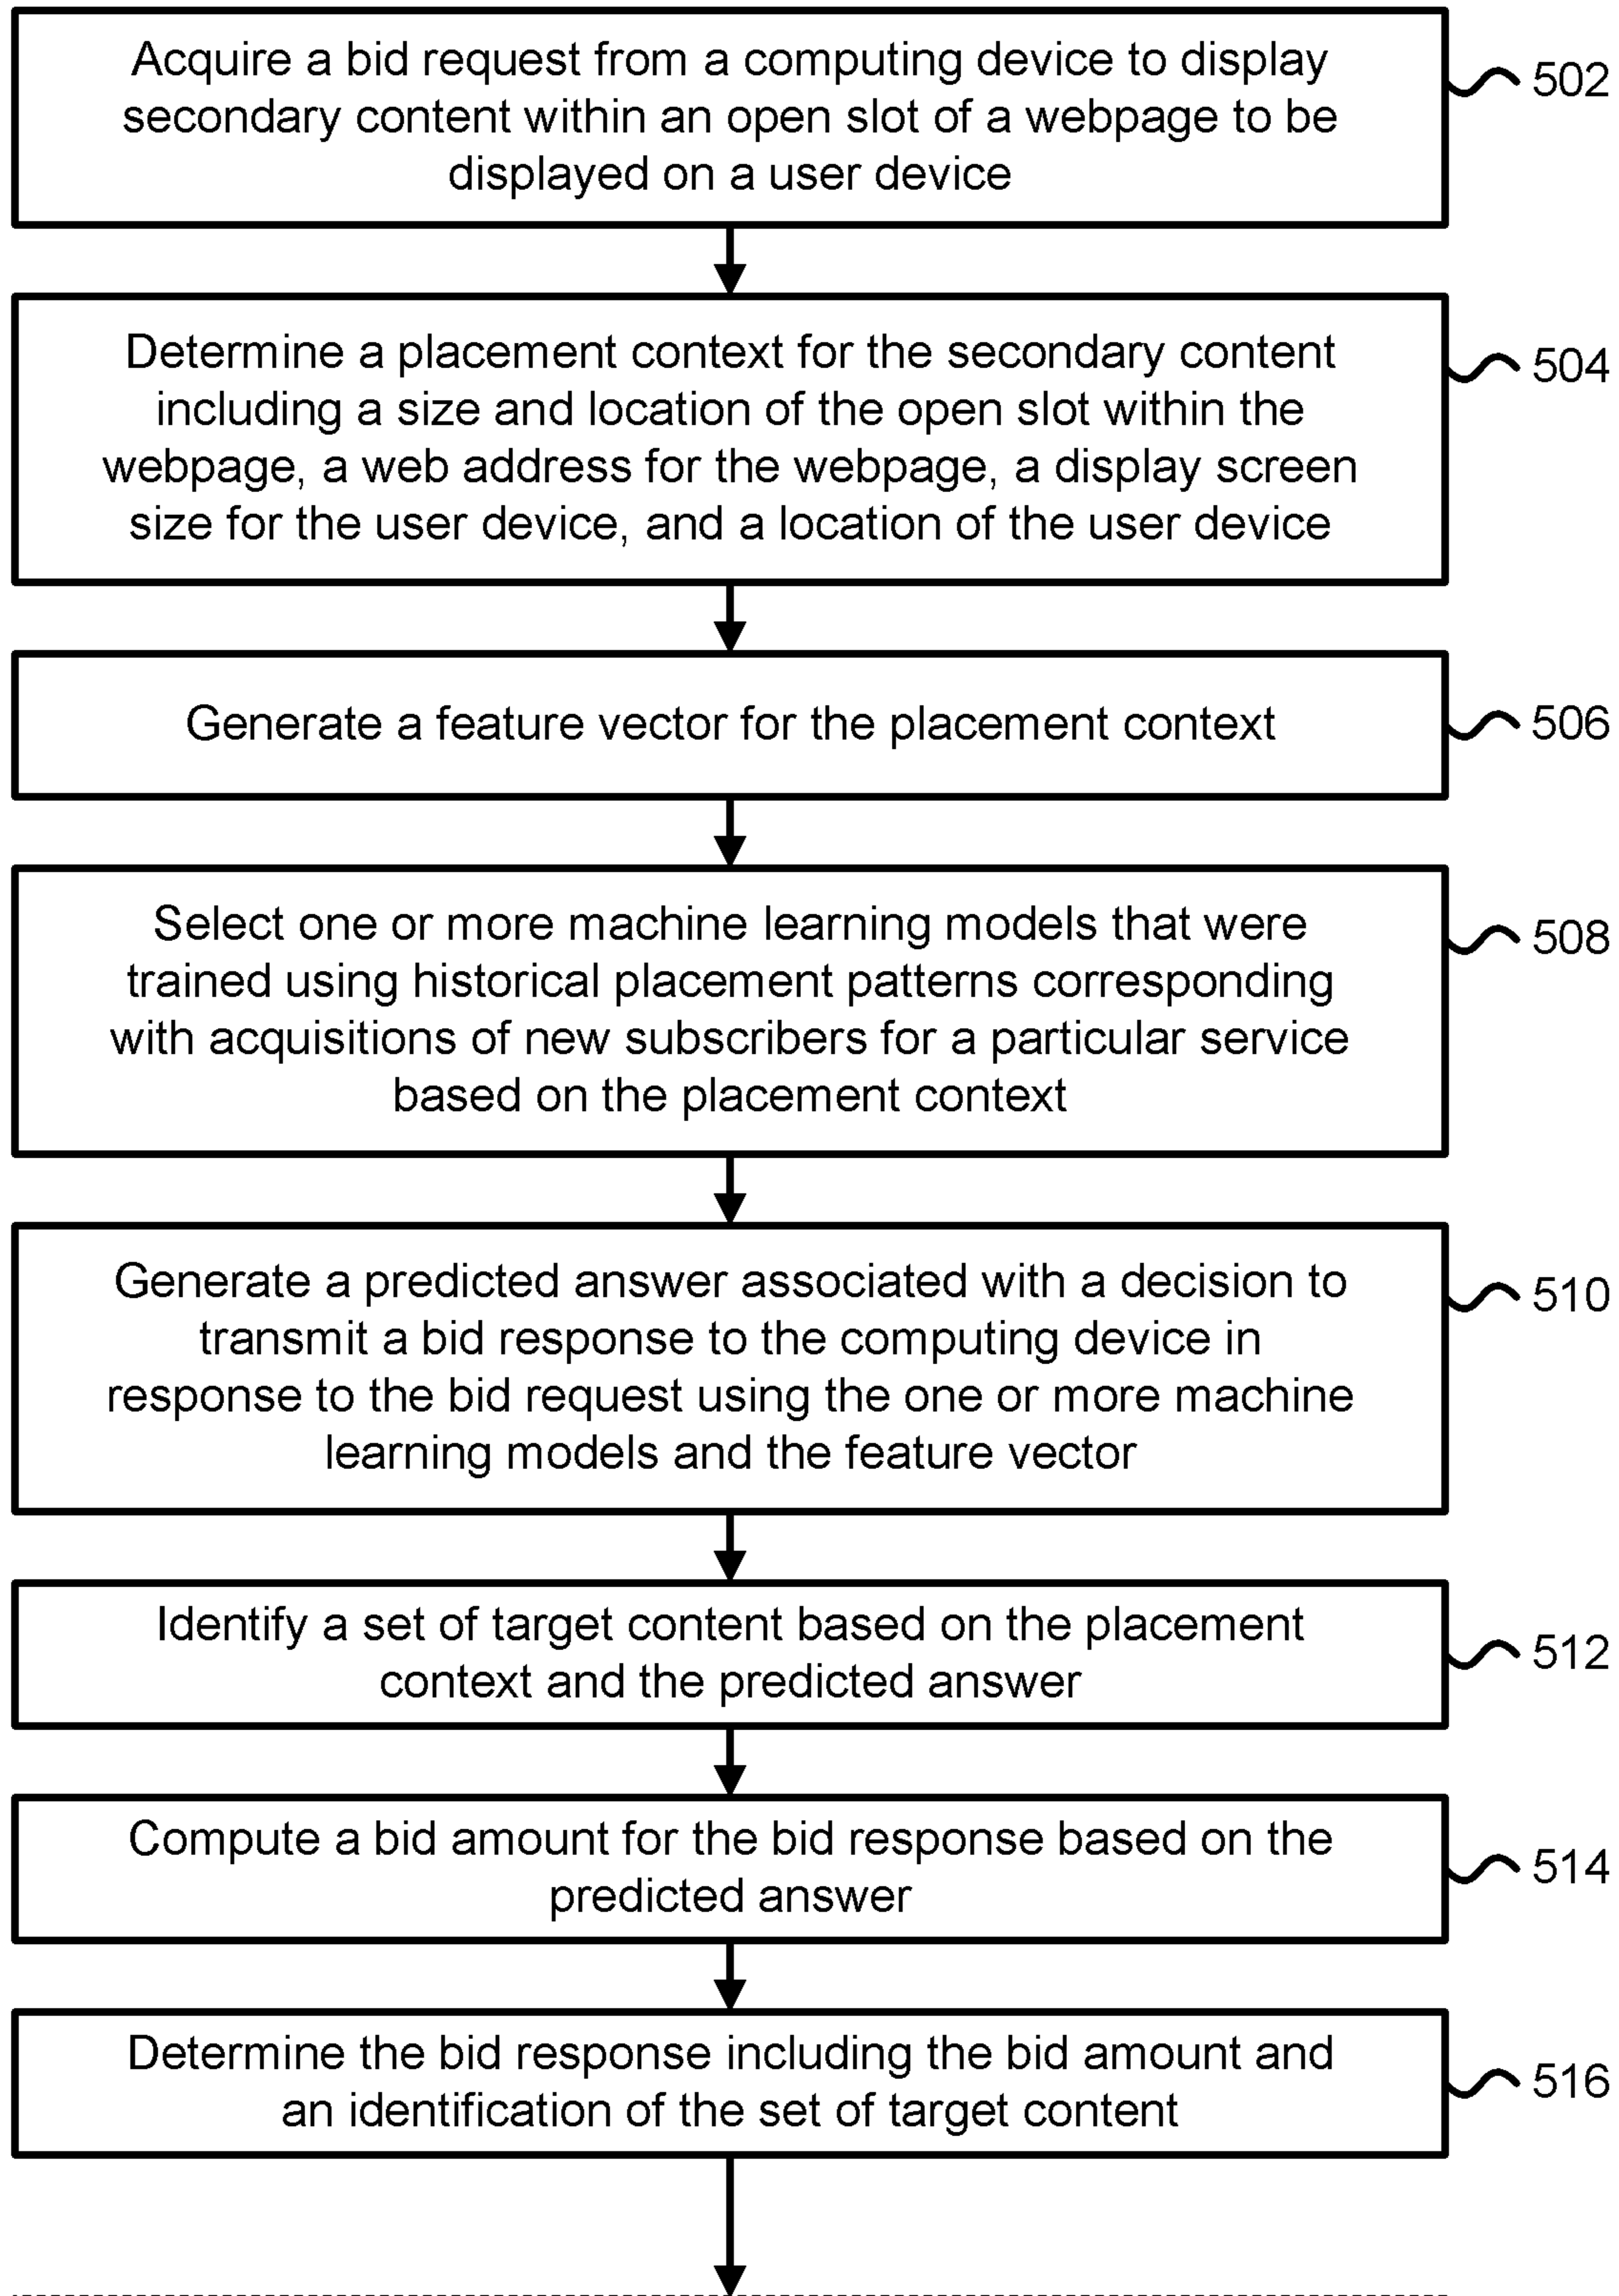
Acquire a bid request from a computing device to display secondary content within an open slot of a webpage to be displayed on a user device

502

Determine a placement context for the secondary content including a size and location of the open slot within the webpage, a web address for the webpage, a display screen size for the user device, and a location of the user device

504

Generate a feature vector for the placement context

506

Select one or more machine learning models that were trained using historical placement patterns corresponding with acquisitions of new subscribers for a particular service based on the placement context

508

Generate a predicted answer associated with a decision to transmit a bid response to the computing device in response to the bid request using the one or more machine learning models and the feature vector

510

Identify a set of target content based on the placement context and the predicted answer

512

Compute a bid amount for the bid response based on the predicted answer

514

Determine the bid response including the bid amount and an identification of the set of target content

516